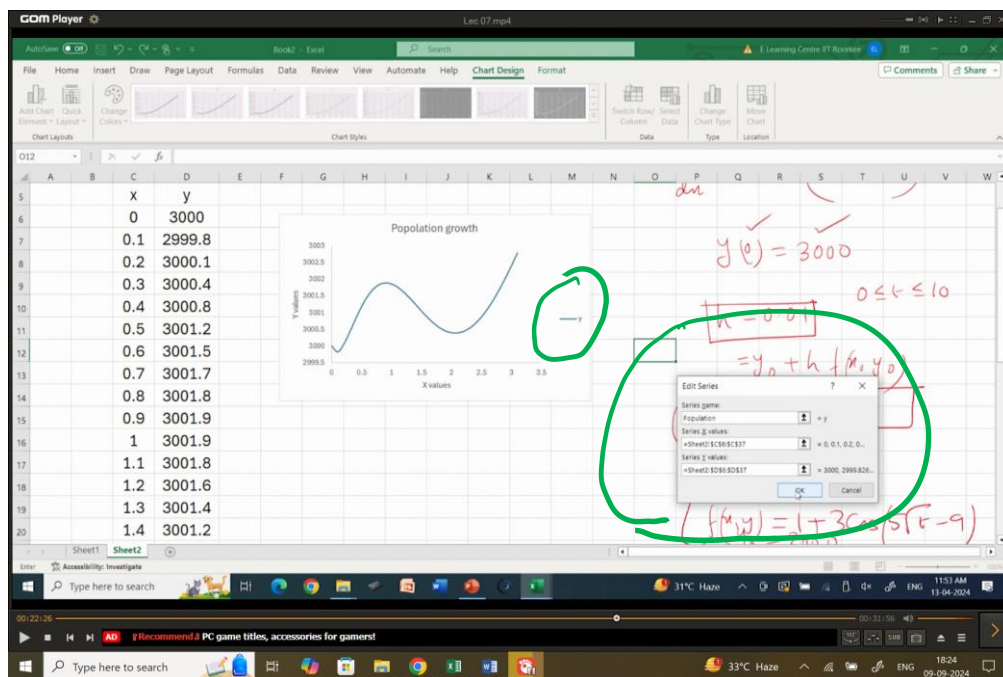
GOM Player

Lec 07.mp4

AutoSave Off Book2 - Excel Search E Learning Centre IIT Roorkee EL

File Home Insert Draw Page Layout Formulas Data Review View Automate Help Chart Design Format

Comments Share

Add Chart Element Quick Layout Change Colors Switch Row/ Column Select Data Change Chart Type Move Chart

Chart Layouts Chart Styles Data Type Location

O12 fx

| | A | B | C | D |
|---|---|---|---|---|
| 5 | | | x | y |
| 6 | | | 0 | 3000 |
| 7 | | | 0.1 | 2999.8 |
| 8 | | | 0.2 | 3000.1 |
| 9 | | | 0.3 | 3000.4 |
| 10 | | | 0.4 | 3000.8 |
| 11 | | | 0.5 | 3001.2 |
| 12 | | | 0.6 | 3001.5 |
| 13 | | | 0.7 | 3001.7 |
| 14 | | | 0.8 | 3001.8 |
| 15 | | | 0.9 | 3001.9 |
| 16 | | | 1 | 3001.9 |
| 17 | | | 1.1 | 3001.8 |
| 18 | | | 1.2 | 3001.6 |
| 19 | | | 1.3 | 3001.4 |
| 20 | | | 1.4 | 3001.2 |

Popolation growth

3003 3002.5 3002 3001.5 3001 3000.5 3000 2999.5

Y values

0 0.5 1 1.5 2 2.5 3 3.5

X values

y

dx

$y(0) = 3000$

$0 \leq t \leq 10$

$h = 0.01$

$= y_0 + h \, f(x_0, y_0)$

$f(x,y) = 1 + 3\cos(5(t-9))$

Edit Series ? ×

Series name:
Population = y
Series X values:
=Sheet2!$C$6:$C$37 = 0, 0.1, 0.2, 0...
Series Y values:
=Sheet2!$D$6:$D$37 = 3000, 2999.826...
OK Cancel

Sheet1 Sheet2

Enter Accessibility: Investigate

Type here to search 31°C Haze ENG 11:53 AM 13-04-2024

00:22:26 00:31:56

AD Recommend PC game titles, accessories for gamers!

Type here to search 33°C Haze ENG 18:24 09-09-2024